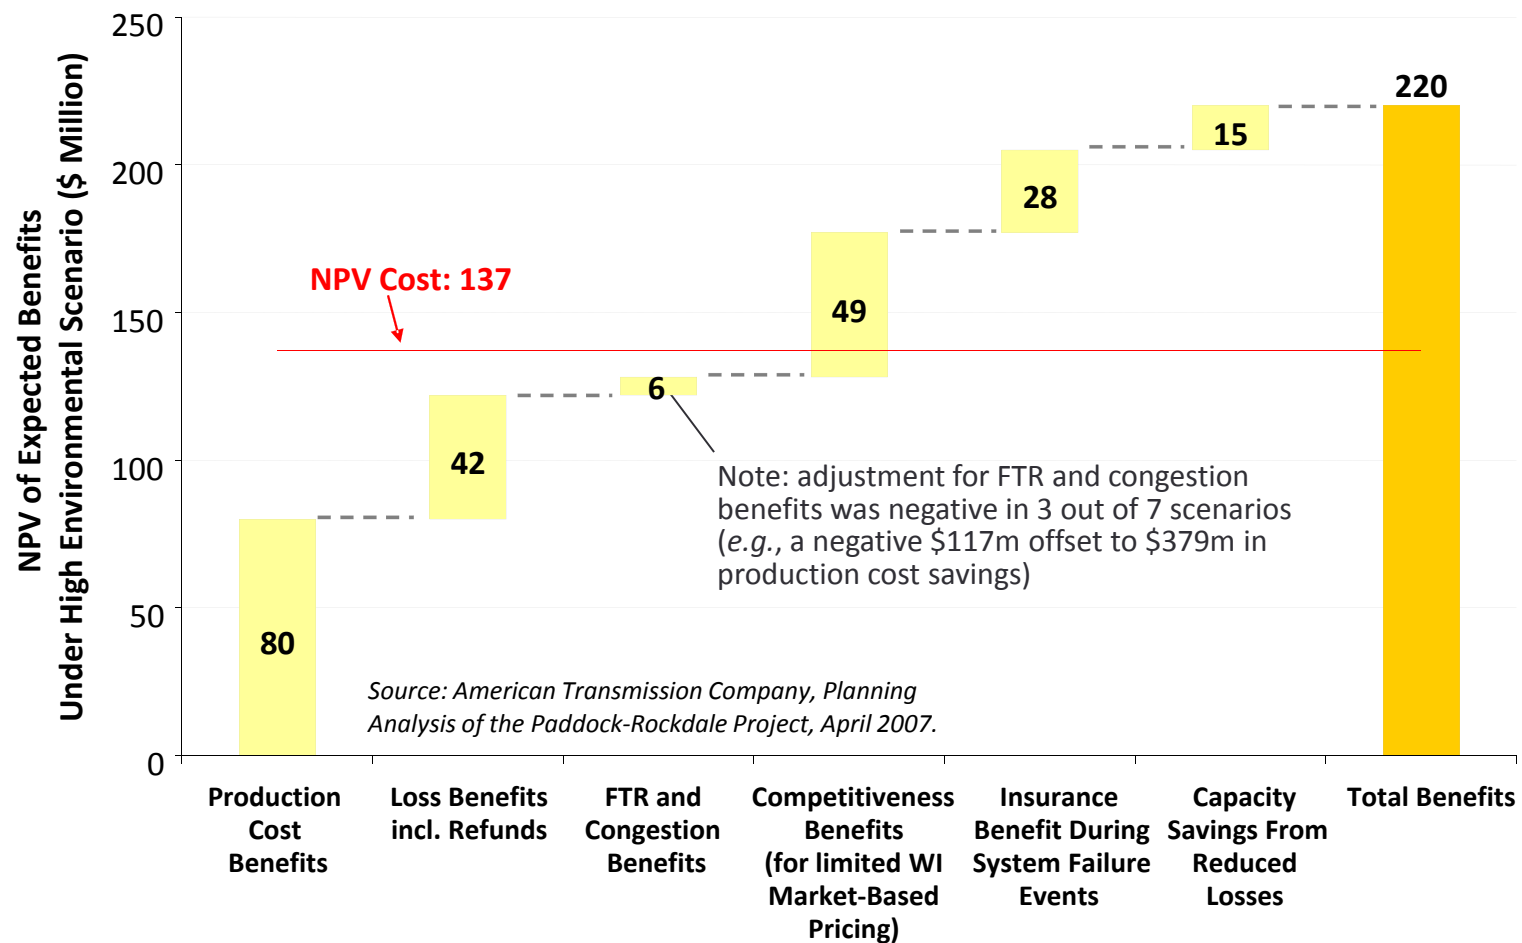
NPV of Expected Benefits
Under High Environmental Scenario ($ Million)

250
200
150
100
50
0

NPV Cost: 137

220
15
28
49
6
42
80

Note: adjustment for FTR and congestion benefits was negative in 3 out of 7 scenarios (*e.g.*, a negative $117m offset to $379m in production cost savings)

Source: American Transmission Company, Planning Analysis of the Paddock-Rockdale Project, April 2007.

Production Cost Benefits
Loss Benefits incl. Refunds
FTR and Congestion Benefits
Competitiveness Benefits (for limited WI Market-Based Pricing)
Insurance Benefit During System Failure Events
Capacity Savings From Reduced Losses
Total Benefits